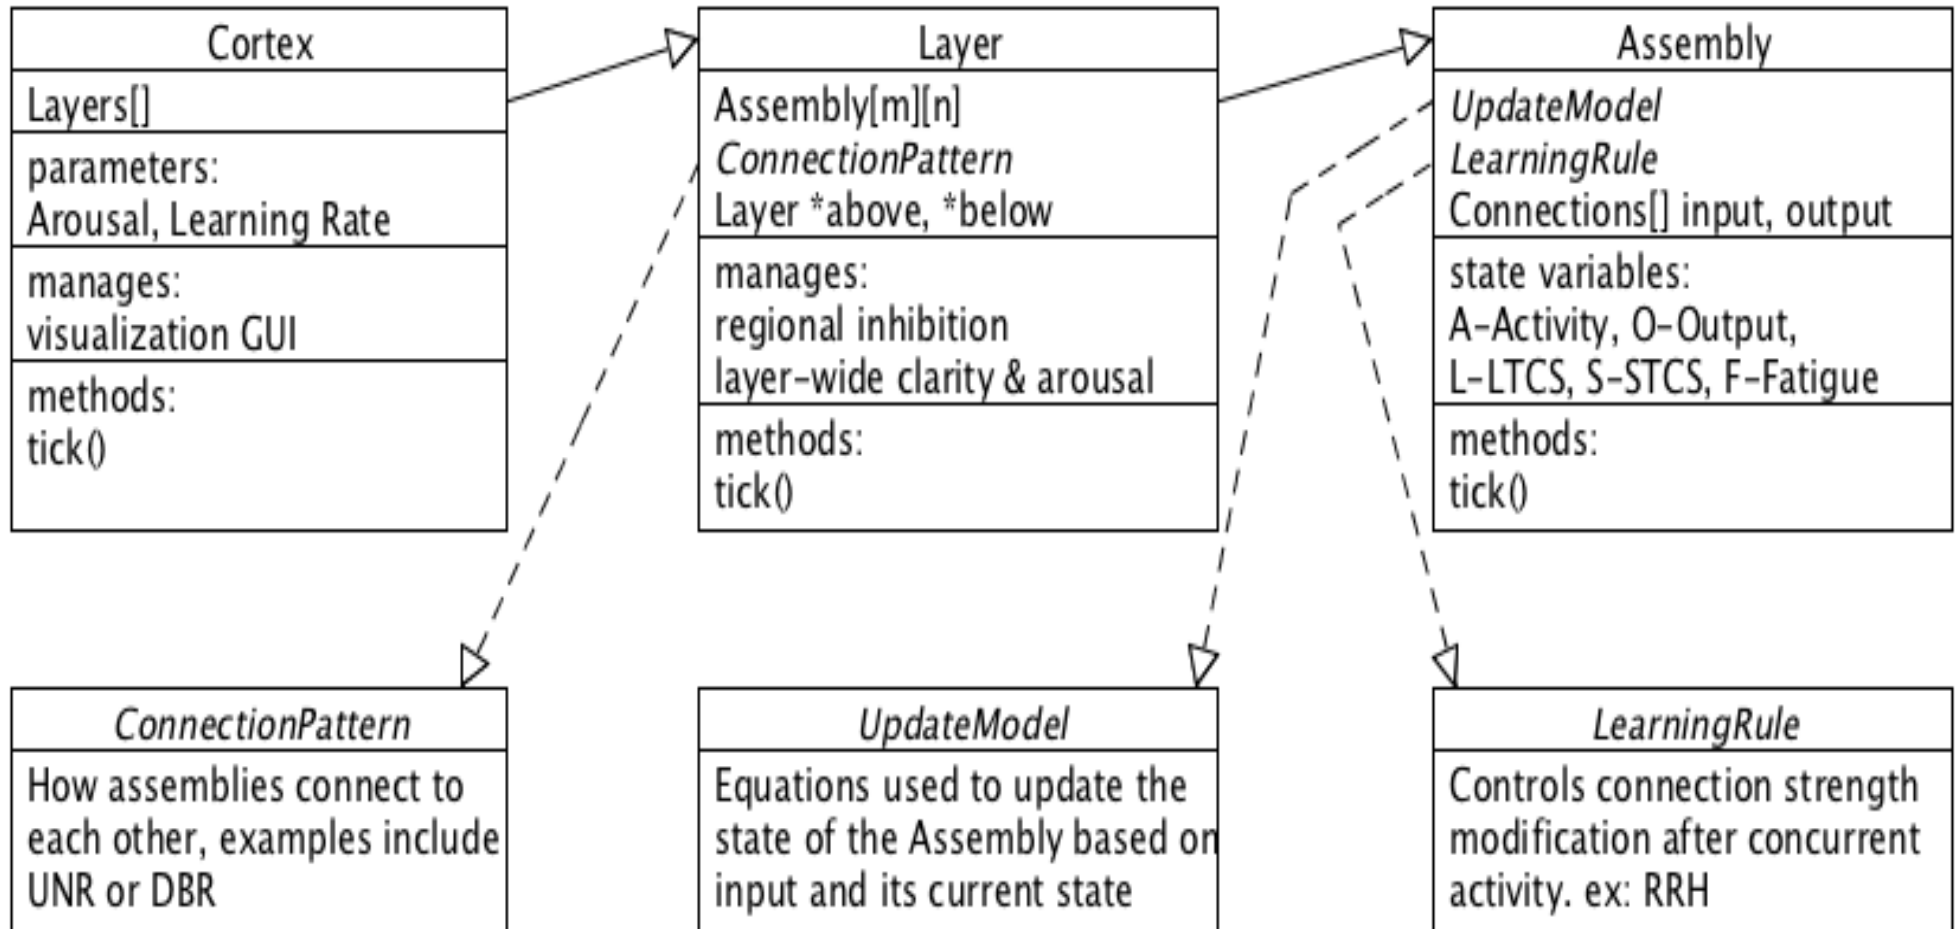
Cortex

Layers[]

parameters:
Arousal, Learning Rate

manages:
visualization GUI

methods:
tick()

Layer

Assembly[m][n]
ConnectionPattern
Layer *above, *below

manages:
regional inhibition
layer-wide clarity & arousal

methods:
tick()

Assembly

UpdateModel
LearningRule
Connections[] input, output

state variables:
A-Activity, O-Output,
L-LTCS, S-STCS, F-Fatigue

methods:
tick()

ConnectionPattern

How assemblies connect to each other, examples include UNR or DBR

UpdateModel

Equations used to update the state of the Assembly based on input and its current state

LearningRule

Controls connection strength modification after concurrent activity. ex: RRH